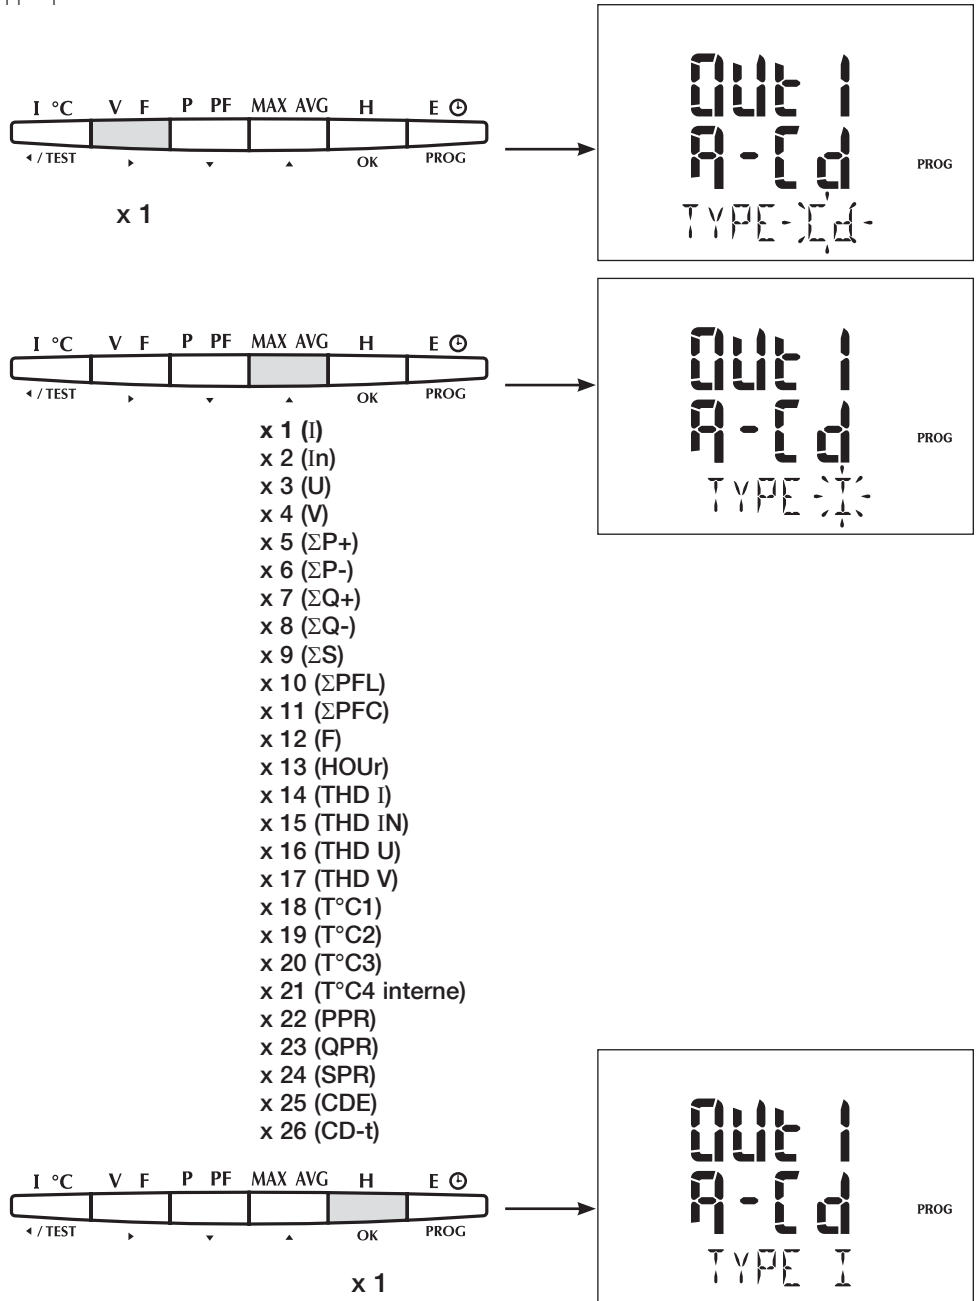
I °C V F P PF MAX AVG H E ⊙
◂ / TEST ▸ ▾ ▴ OK PROG

x 1

Out 1
A-Cd
TYPE-Cd-
PROG

I °C V F P PF MAX AVG H E ⊙
◂ / TEST ▸ ▾ ▴ OK PROG

x 1 (I)
x 2 (In)
x 3 (U)
x 4 (V)
x 5 ($\Sigma$P+)
x 6 ($\Sigma$P-)
x 7 ($\Sigma$Q+)
x 8 ($\Sigma$Q-)
x 9 ($\Sigma$S)
x 10 ($\Sigma$PFL)
x 11 ($\Sigma$PFC)
x 12 (F)
x 13 (HOUr)
x 14 (THD I)
x 15 (THD IN)
x 16 (THD U)
x 17 (THD V)
x 18 (T°C1)
x 19 (T°C2)
x 20 (T°C3)
x 21 (T°C4 interne)
x 22 (PPR)
x 23 (QPR)
x 24 (SPR)
x 25 (CDE)
x 26 (CD-t)

Out 1
A-Cd
TYPE I
PROG

I °C V F P PF MAX AVG H E ⊙
◂ / TEST ▸ ▾ ▴ OK PROG

x 1

Out 1
A-Cd
TYPE I
PROG